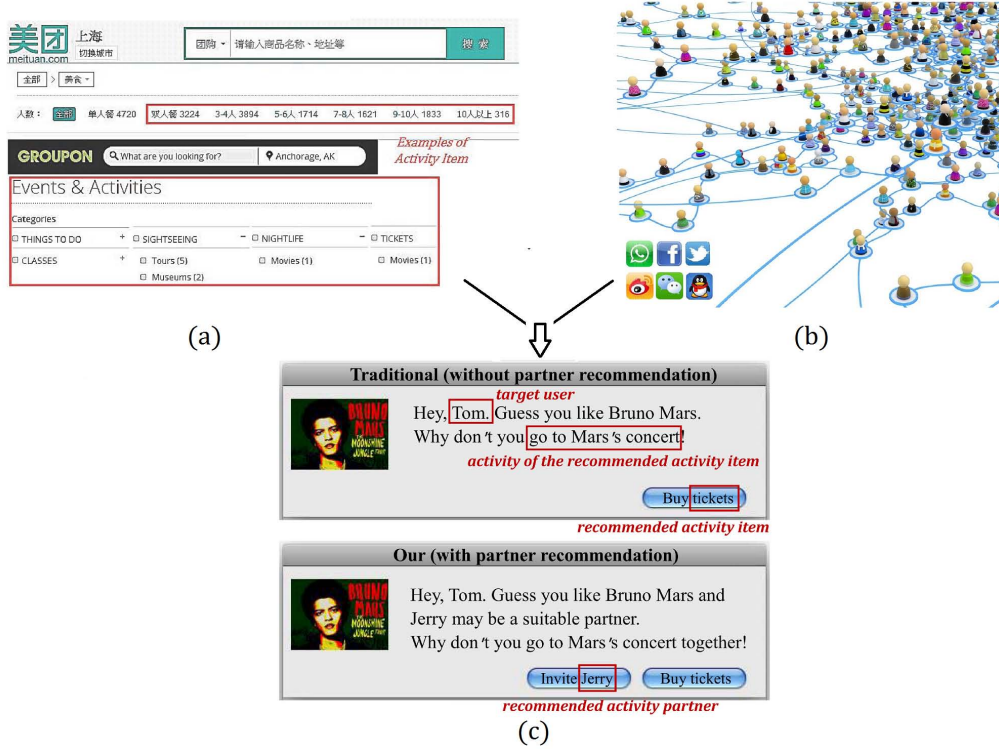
美团 meituan.com 上海 切换城市

團购 ▾ 请输入商品名称、地址等 搜索

全部 > 美食 ▾

人数： 全部 单人餐 4720 双人餐 3224 3-4人 3894 5-6人 1714 7-8人 1621 9-10人 1833 10人以上 316

GROUPON What are you looking for? Anchorage, AK

Examples of Activity Item

Events & Activities

Categories

THINGS TO DO + SIGHTSEEING − NIGHTLIFE − TICKETS

CLASSES + Tours (5) Movies (1) Movies (1)

Museums (2)

(a)

(b)

Traditional (without partner recommendation)

target user

BRUNO MARS MOONSHINE JUNGLE TOUR

Hey, Tom. Guess you like Bruno Mars.

Why don't you go to Mars's concert!

activity of the recommended activity item

Buy tickets

recommended activity item

Our (with partner recommendation)

BRUNO MARS MOONSHINE JUNGLE TOUR

Hey, Tom. Guess you like Bruno Mars and Jerry may be a suitable partner.

Why don't you go to Mars's concert together!

Invite Jerry Buy tickets

recommended activity partner

(c)